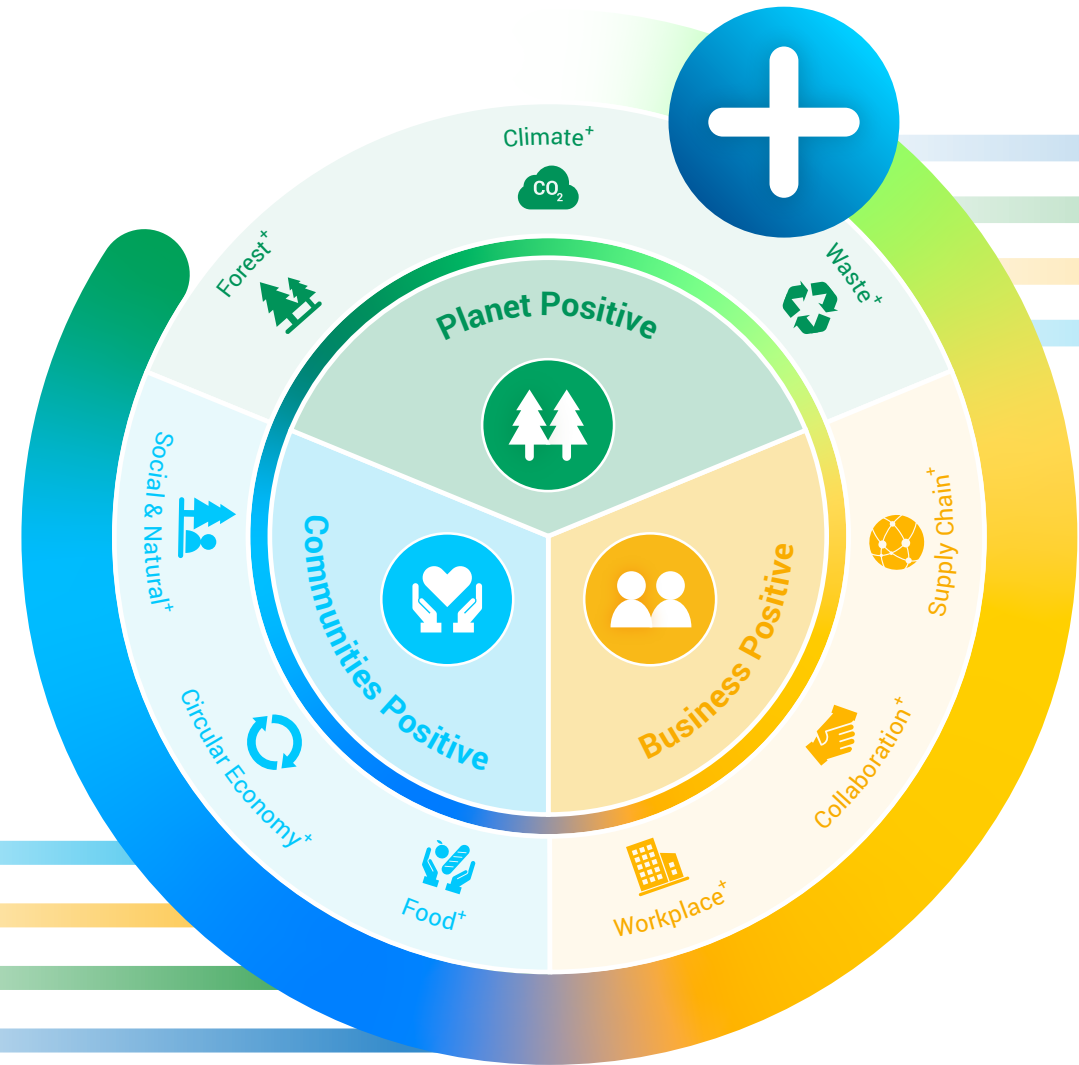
Climate$^+$

$CO_2$

Forest$^+$

Waste$^+$

Planet Positive

Social & Natural$^+$

Communities Positive

Business Positive

Supply Chain$^+$

Circular Economy$^+$

Collaboration$^+$

Food$^+$

Workplace$^+$